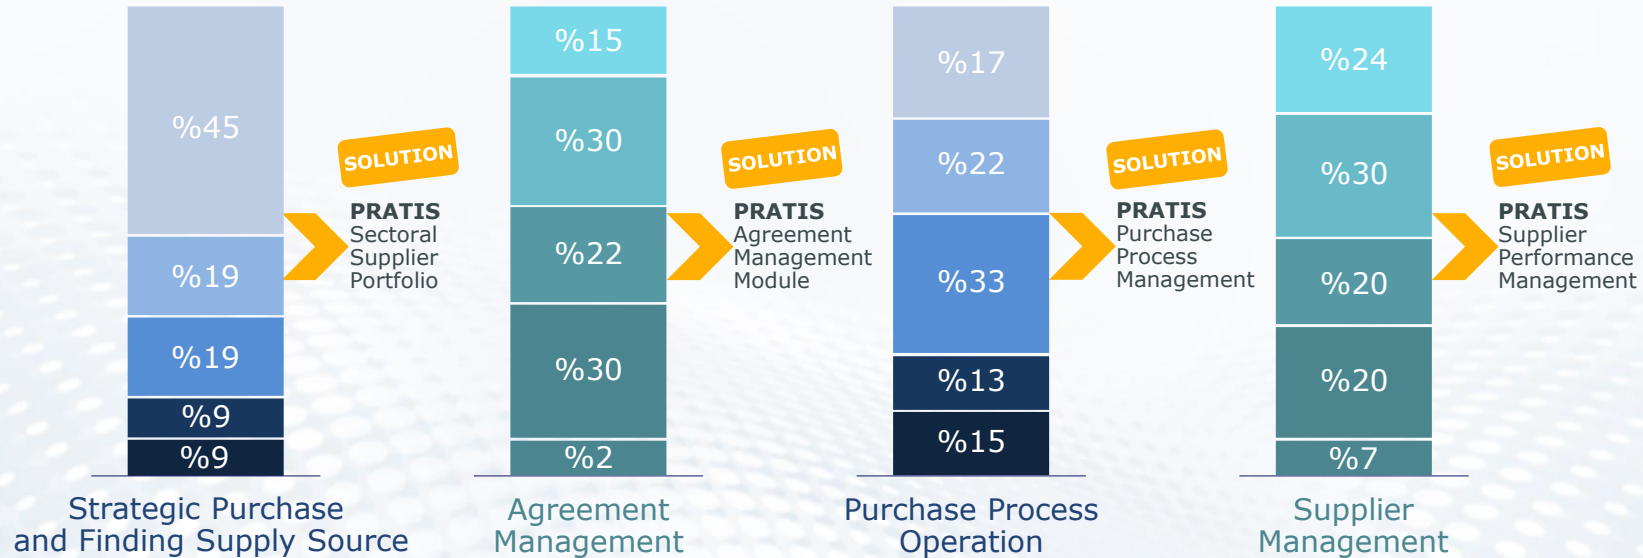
%45

%19

%19

%9

%9

SOLUTION

PRATIS
Sectoral Supplier Portfolio

Strategic Purchase and Finding Supply Source

%15

%30

%22

%30

%2

SOLUTION

PRATIS
Agreement Management Module

Agreement Management

%17

%22

%33

%13

%15

SOLUTION

PRATIS
Purchase Process Management

Purchase Process Operation

%24

%30

%20

%20

%7

SOLUTION

PRATIS
Supplier Performance Management

Supplier Management